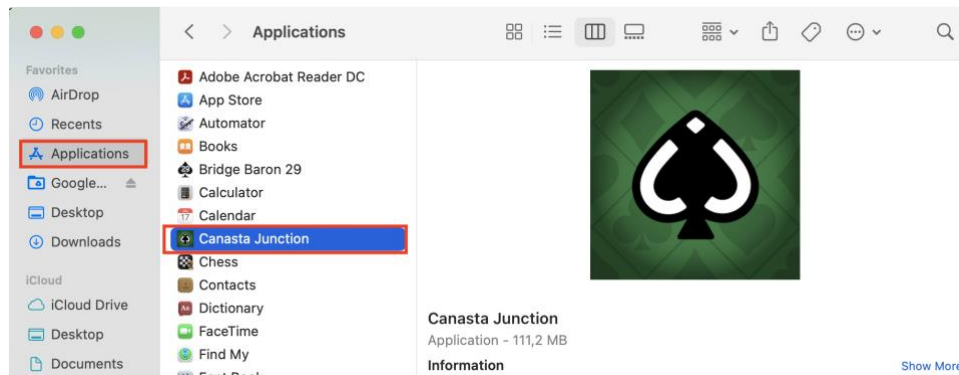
Applications

Favorites
AirDrop
Recents
Applications
Google...
Desktop
Downloads

iCloud
iCloud Drive
Desktop
Documents

Adobe Acrobat Reader DC
App Store
Automator
Books
Bridge Baron 29
Calculator
Calendar
Canasta Junction
Chess
Contacts
Dictionary
FaceTime
Find My
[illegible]

Canasta Junction
Application - 111,2 MB
Information
Show More